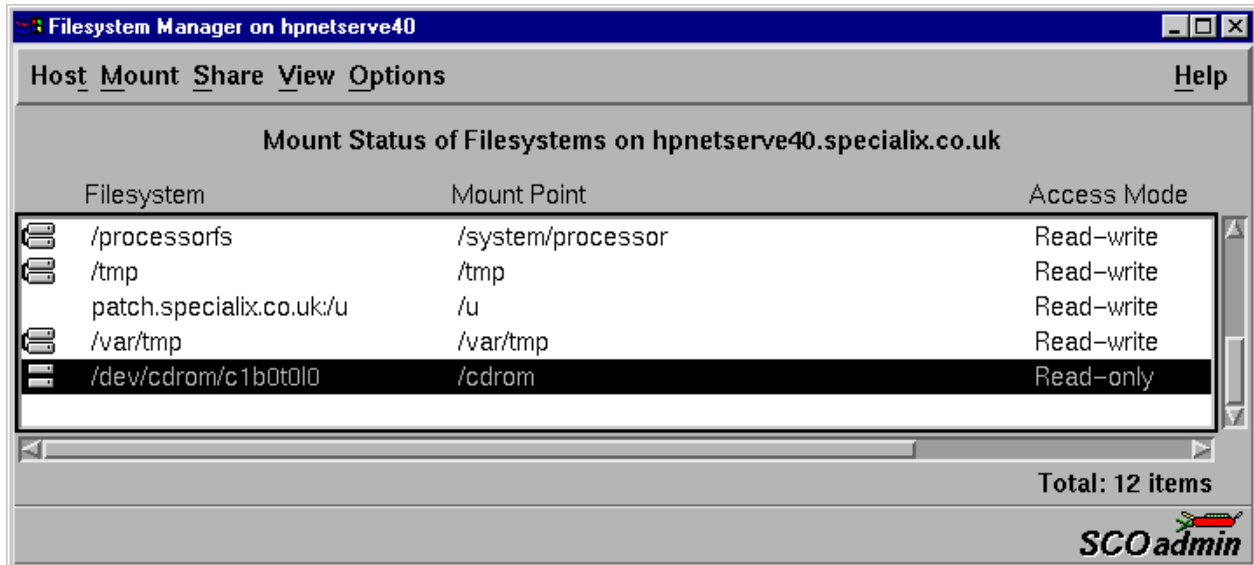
Filesystem Manager on hpnetserve40

Host Mount Share View Options Help

Mount Status of Filesystems on hpnetserve40.specialix.co.uk

| Filesystem | Mount Point | Access Mode |
|---|---|---|
| /processorfs | /system/processor | Read–write |
| /tmp | /tmp | Read–write |
| patch.specialix.co.uk:/u | /u | Read–write |
| /var/tmp | /var/tmp | Read–write |
| /dev/cdrom/c1b0t0l0 | /cdrom | Read–only |

Total: 12 items

SCOadmin